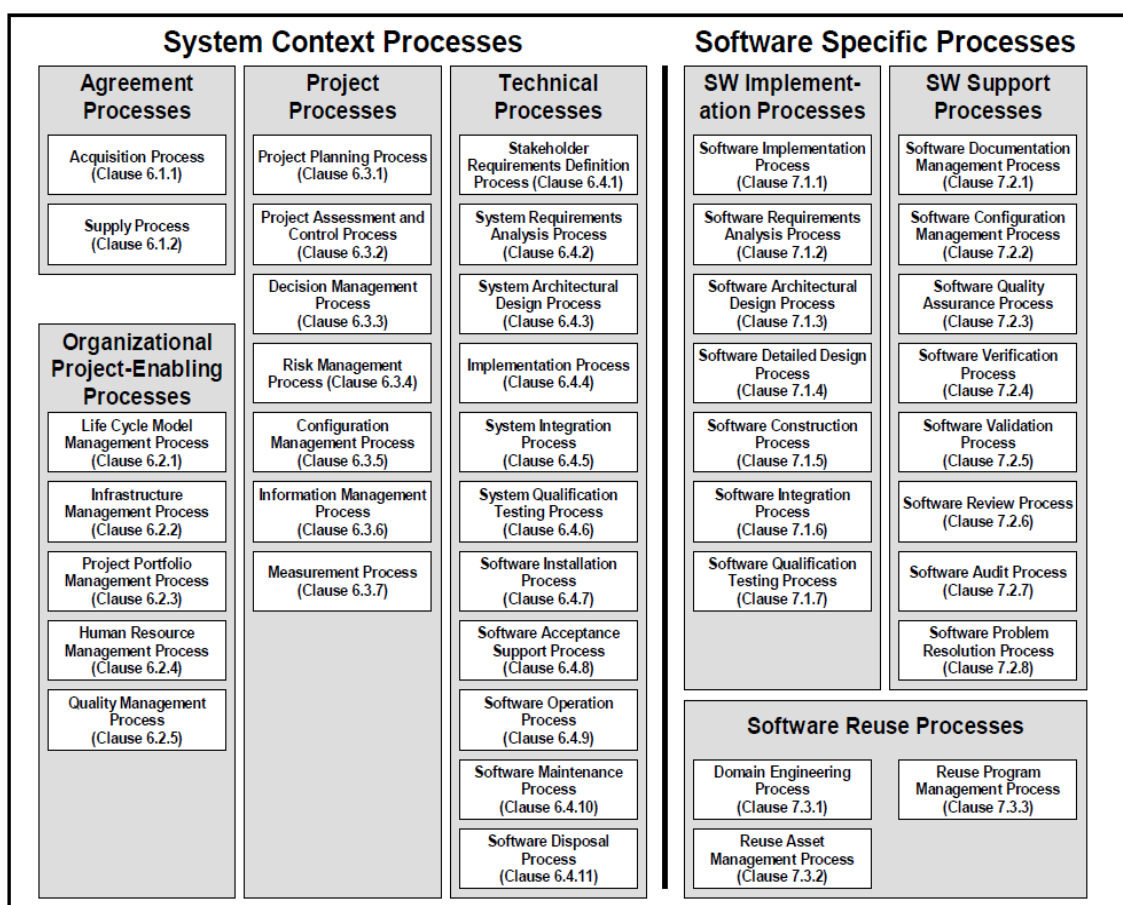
System Context Processes

Agreement Processes

Acquisition Process (Clause 6.1.1)

Supply Process (Clause 6.1.2)

Organizational Project-Enabling Processes

Life Cycle Model Management Process (Clause 6.2.1)

Infrastructure Management Process (Clause 6.2.2)

Project Portfolio Management Process (Clause 6.2.3)

Human Resource Management Process (Clause 6.2.4)

Quality Management Process (Clause 6.2.5)

Project Processes

Project Planning Process (Clause 6.3.1)

Project Assessment and Control Process (Clause 6.3.2)

Decision Management Process (Clause 6.3.3)

Risk Management Process (Clause 6.3.4)

Configuration Management Process (Clause 6.3.5)

Information Management Process (Clause 6.3.6)

Measurement Process (Clause 6.3.7)

Technical Processes

Stakeholder Requirements Definition Process (Clause 6.4.1)

System Requirements Analysis Process (Clause 6.4.2)

System Architectural Design Process (Clause 6.4.3)

Implementation Process (Clause 6.4.4)

System Integration Process (Clause 6.4.5)

System Qualification Testing Process (Clause 6.4.6)

Software Installation Process (Clause 6.4.7)

Software Acceptance Support Process (Clause 6.4.8)

Software Operation Process (Clause 6.4.9)

Software Maintenance Process (Clause 6.4.10)

Software Disposal Process (Clause 6.4.11)

Software Specific Processes

SW Implementation Processes

Software Implementation Process (Clause 7.1.1)

Software Requirements Analysis Process (Clause 7.1.2)

Software Architectural Design Process (Clause 7.1.3)

Software Detailed Design Process (Clause 7.1.4)

Software Construction Process (Clause 7.1.5)

Software Integration Process (Clause 7.1.6)

Software Qualification Testing Process (Clause 7.1.7)

SW Support Processes

Software Documentation Management Process (Clause 7.2.1)

Software Configuration Management Process (Clause 7.2.2)

Software Quality Assurance Process (Clause 7.2.3)

Software Verification Process (Clause 7.2.4)

Software Validation Process (Clause 7.2.5)

Software Review Process (Clause 7.2.6)

Software Audit Process (Clause 7.2.7)

Software Problem Resolution Process (Clause 7.2.8)

Software Reuse Processes

Domain Engineering Process (Clause 7.3.1)

Reuse Asset Management Process (Clause 7.3.2)

Reuse Program Management Process (Clause 7.3.3)